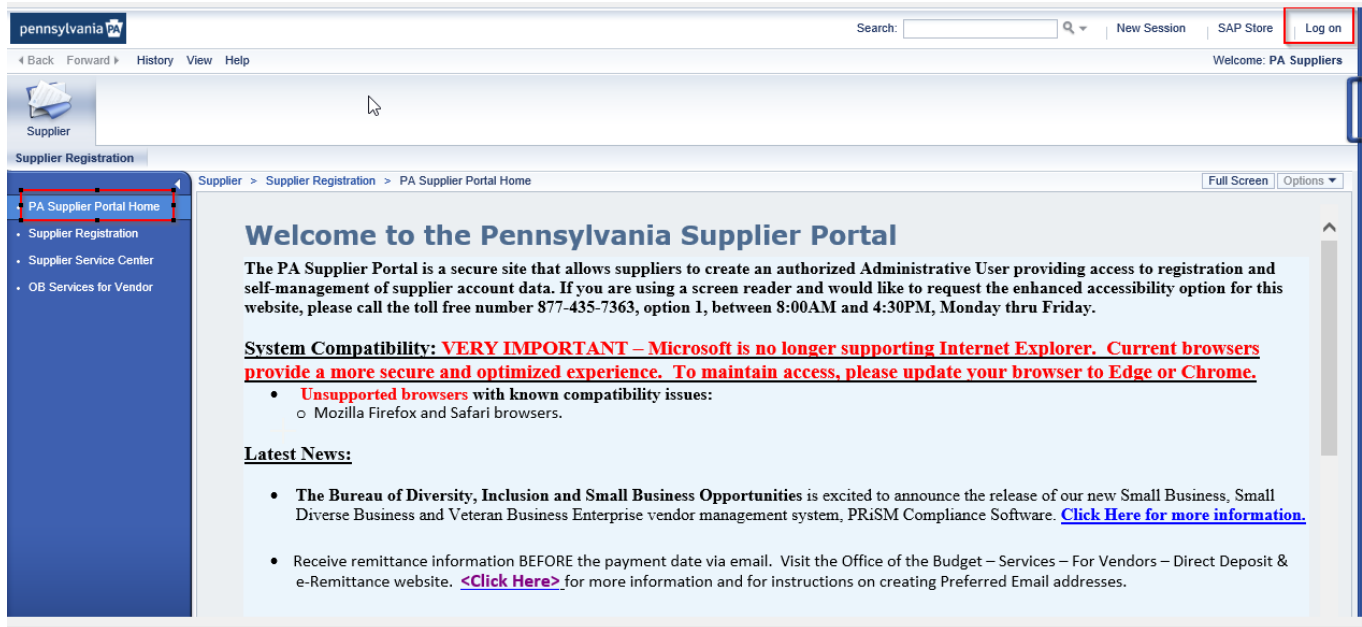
pennsylvania PA

Search: New Session SAP Store Log on

◂ Back Forward ▸ History View Help

Welcome: PA Suppliers

Supplier

Supplier Registration

PA Supplier Portal Home
• Supplier Registration
• Supplier Service Center
• OB Services for Vendor

Supplier > Supplier Registration > PA Supplier Portal Home

Full Screen Options ▾

Welcome to the Pennsylvania Supplier Portal

The PA Supplier Portal is a secure site that allows suppliers to create an authorized Administrative User providing access to registration and self-management of supplier account data. If you are using a screen reader and would like to request the enhanced accessibility option for this website, please call the toll free number 877-435-7363, option 1, between 8:00AM and 4:30PM, Monday thru Friday.

System Compatibility: VERY IMPORTANT – Microsoft is no longer supporting Internet Explorer. Current browsers provide a more secure and optimized experience. To maintain access, please update your browser to Edge or Chrome.

• Unsupported browsers with known compatibility issues:
  ○ Mozilla Firefox and Safari browsers.

Latest News:

• The Bureau of Diversity, Inclusion and Small Business Opportunities is excited to announce the release of our new Small Business, Small Diverse Business and Veteran Business Enterprise vendor management system, PRiSM Compliance Software. Click Here for more information.

• Receive remittance information BEFORE the payment date via email. Visit the Office of the Budget – Services – For Vendors – Direct Deposit & e-Remittance website. <Click Here> for more information and for instructions on creating Preferred Email addresses.